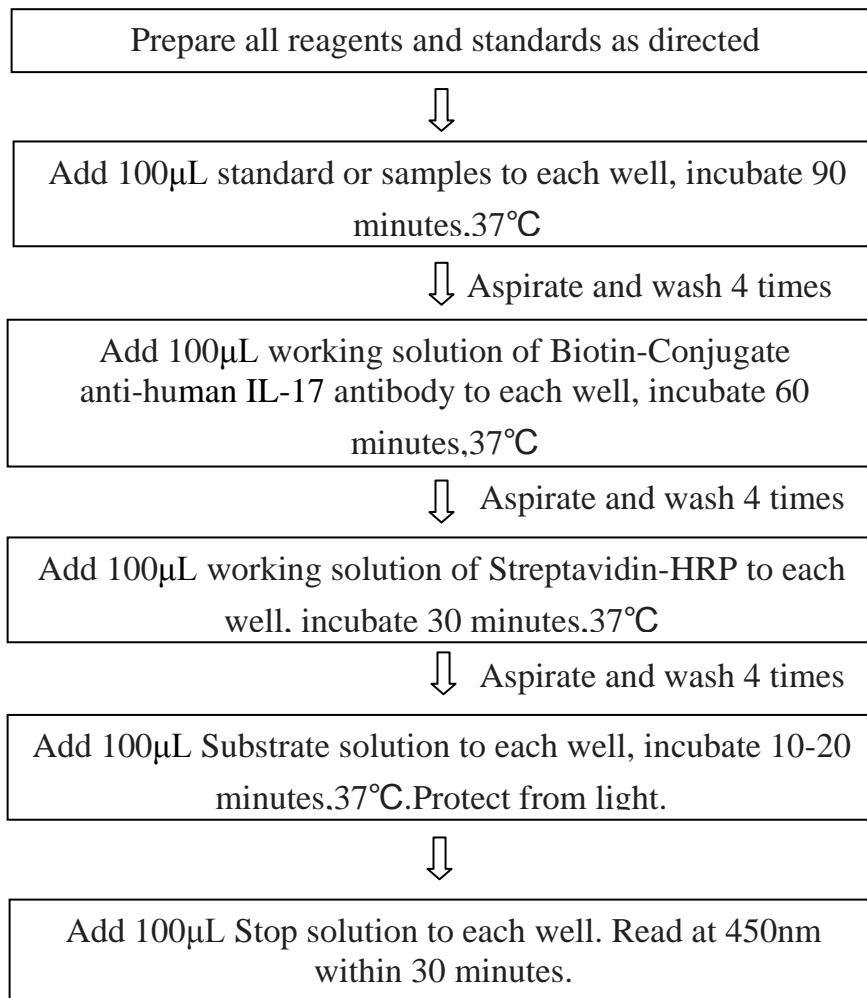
Prepare all reagents and standards as directed

Add 100μL standard or samples to each well, incubate 90 minutes.37℃

Aspirate and wash 4 times

Add 100μL working solution of Biotin-Conjugate anti-human IL-17 antibody to each well, incubate 60 minutes,37℃

Aspirate and wash 4 times

Add 100μL working solution of Streptavidin-HRP to each well, incubate 30 minutes,37℃

Aspirate and wash 4 times

Add 100μL Substrate solution to each well, incubate 10-20 minutes,37℃.Protect from light.

Add 100μL Stop solution to each well. Read at 450nm within 30 minutes.